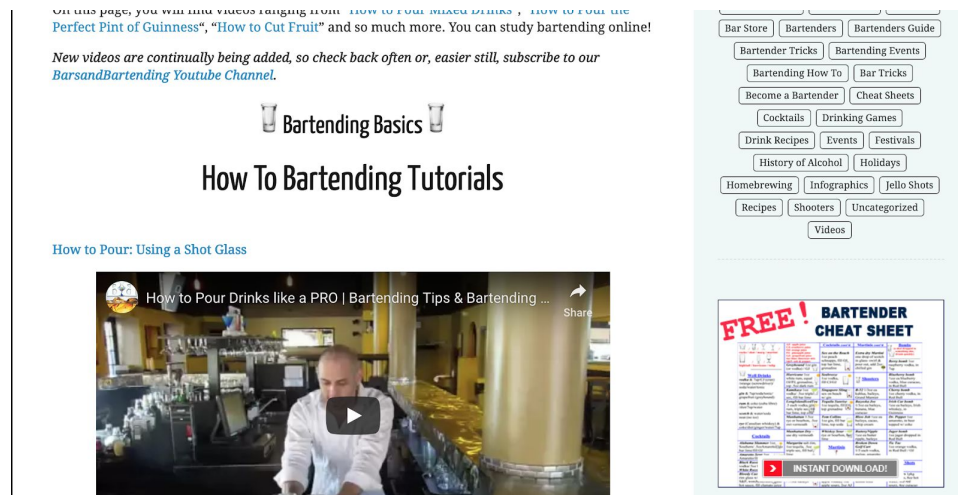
On this page, you will find videos ranging from "How to Pour Mixed Drinks", "How to Pour the Perfect Pint of Guinness", "How to Cut Fruit" and so much more. You can study bartending online!

New videos are continually being added, so check back often or, easier still, subscribe to our BarsandBartending Youtube Channel.

Bartending Basics

How To Bartending Tutorials

How to Pour: Using a Shot Glass

How to Pour Drinks like a PRO | Bartending Tips & Bartending ...

Share

Bar Store
Bartenders
Bartenders Guide
Bartender Tricks
Bartending Events
Bartending How To
Bar Tricks
Become a Bartender
Cheat Sheets
Cocktails
Drinking Games
Drink Recipes
Events
Festivals
History of Alcohol
Holidays
Homebrewing
Infographics
Jello Shots
Recipes
Shooters
Uncategorized
Videos

FREE! BARTENDER CHEAT SHEET

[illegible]

INSTANT DOWNLOAD!